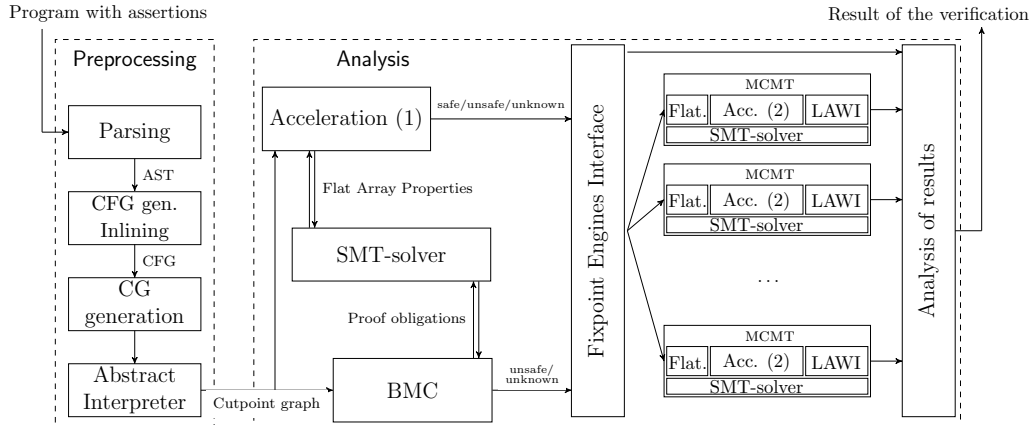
Program with assertions

Result of the verification

Preprocessing

Parsing

AST

CFG gen. Inlining

CFG

CG generation

Abstract Interpreter

Cutpoint graph

Analysis

Acceleration (1)

safe/unsafe/unknown

Flat Array Properties

SMT-solver

Proof obligations

BMC

unsafe/ unknown

Fixpoint Engines Interface

MCMT

Flat.

Acc. (2)

LAWI

SMT-solver

MCMT

Flat.

Acc. (2)

LAWI

SMT-solver

...

MCMT

Flat.

Acc. (2)

LAWI

SMT-solver

Analysis of results